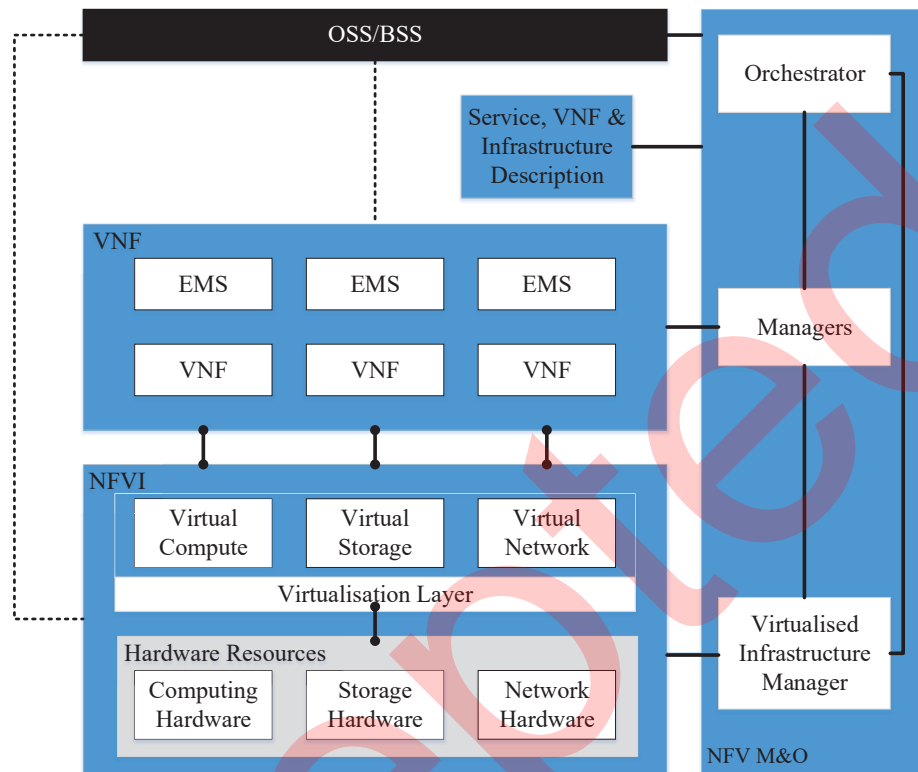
OSS/BSS

Orchestrator

Service, VNF & Infrastructure Description

VNF

EMS

EMS

EMS

VNF

VNF

VNF

Managers

NFVI

Virtual Compute

Virtual Storage

Virtual Network

Virtualisation Layer

Hardware Resources

Computing Hardware

Storage Hardware

Network Hardware

Virtualised Infrastructure Manager

NFV M&O